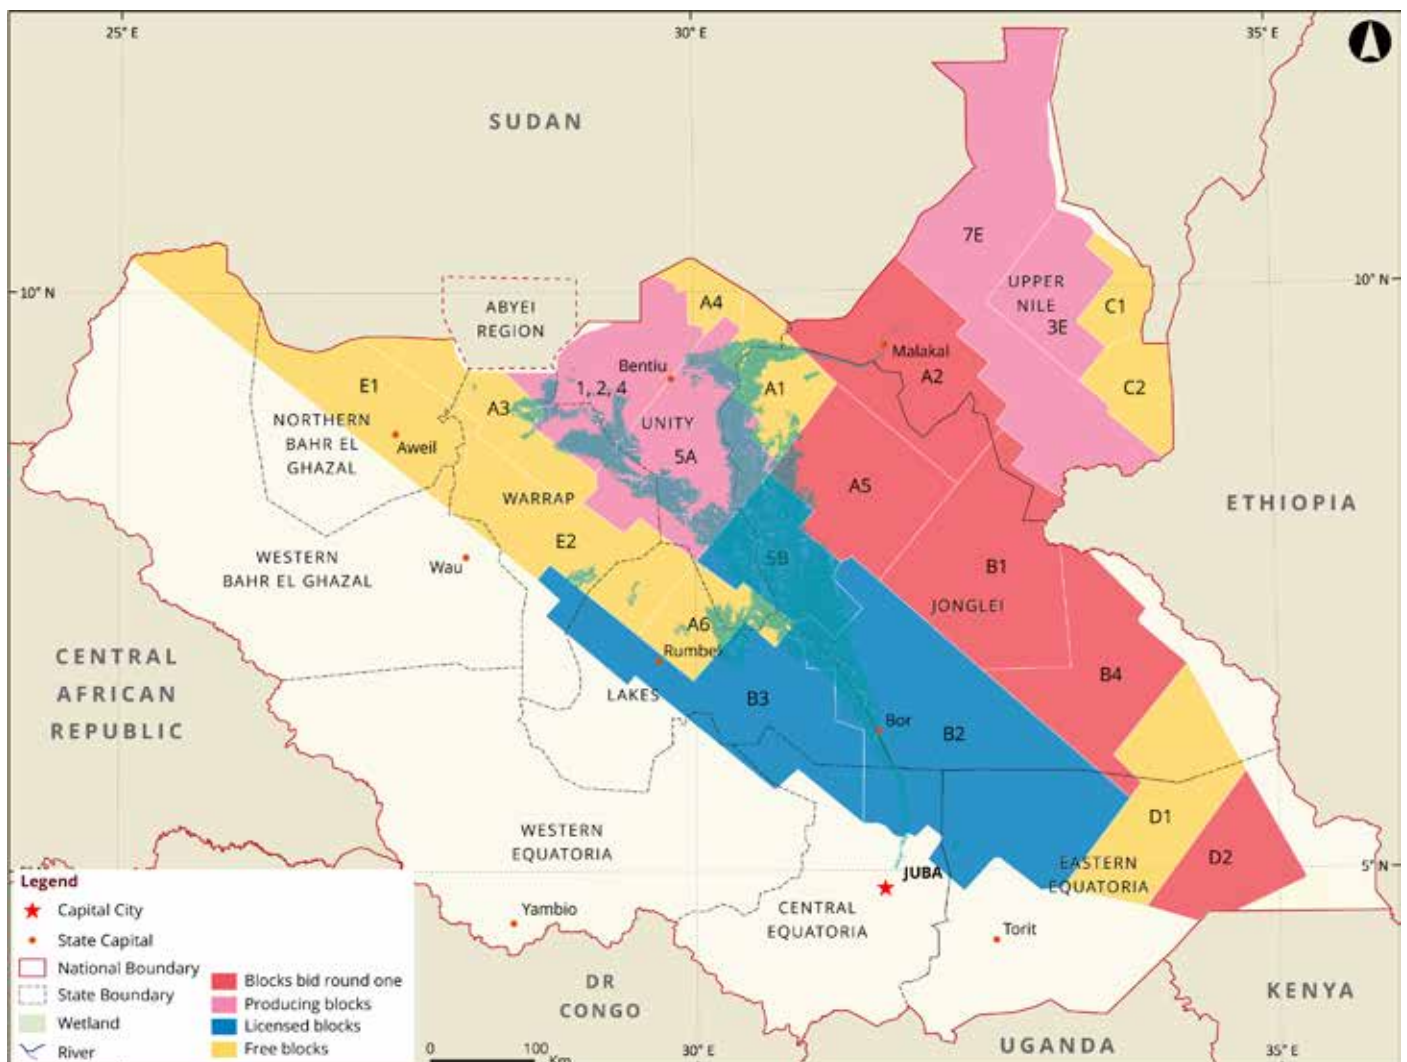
25° E

30° E

35° E

SUDAN

10° N

10° N

7E

UPPER NILE

3E

C1

C2

ABYEI REGION

A4

Malakal

A2

Bentiu

1, 2, 4

A1

E1

A3

UNITY

NORTHERN BAHR EL GHAZAL

Aweil

5A

A5

WARRAP

ETHIOPIA

E2

5B

B1

WESTERN BAHR EL GHAZAL

Wau

JONGLEI

A6

CENTRAL AFRICAN REPUBLIC

Rumbek

B4

LAKES

B3

Bor

B2

WESTERN EQUATORIA

D1

5° N

EASTERN EQUATORIA

D2

JUBA

Yambio

CENTRAL EQUATORIA

Torit

DR CONGO

KENYA

UGANDA

Legend

Capital City

State Capital

National Boundary

State Boundary

Wetland

River

Blocks bid round one

Producing blocks

Licensed blocks

Free blocks

0

100

Km

30° E

35° E